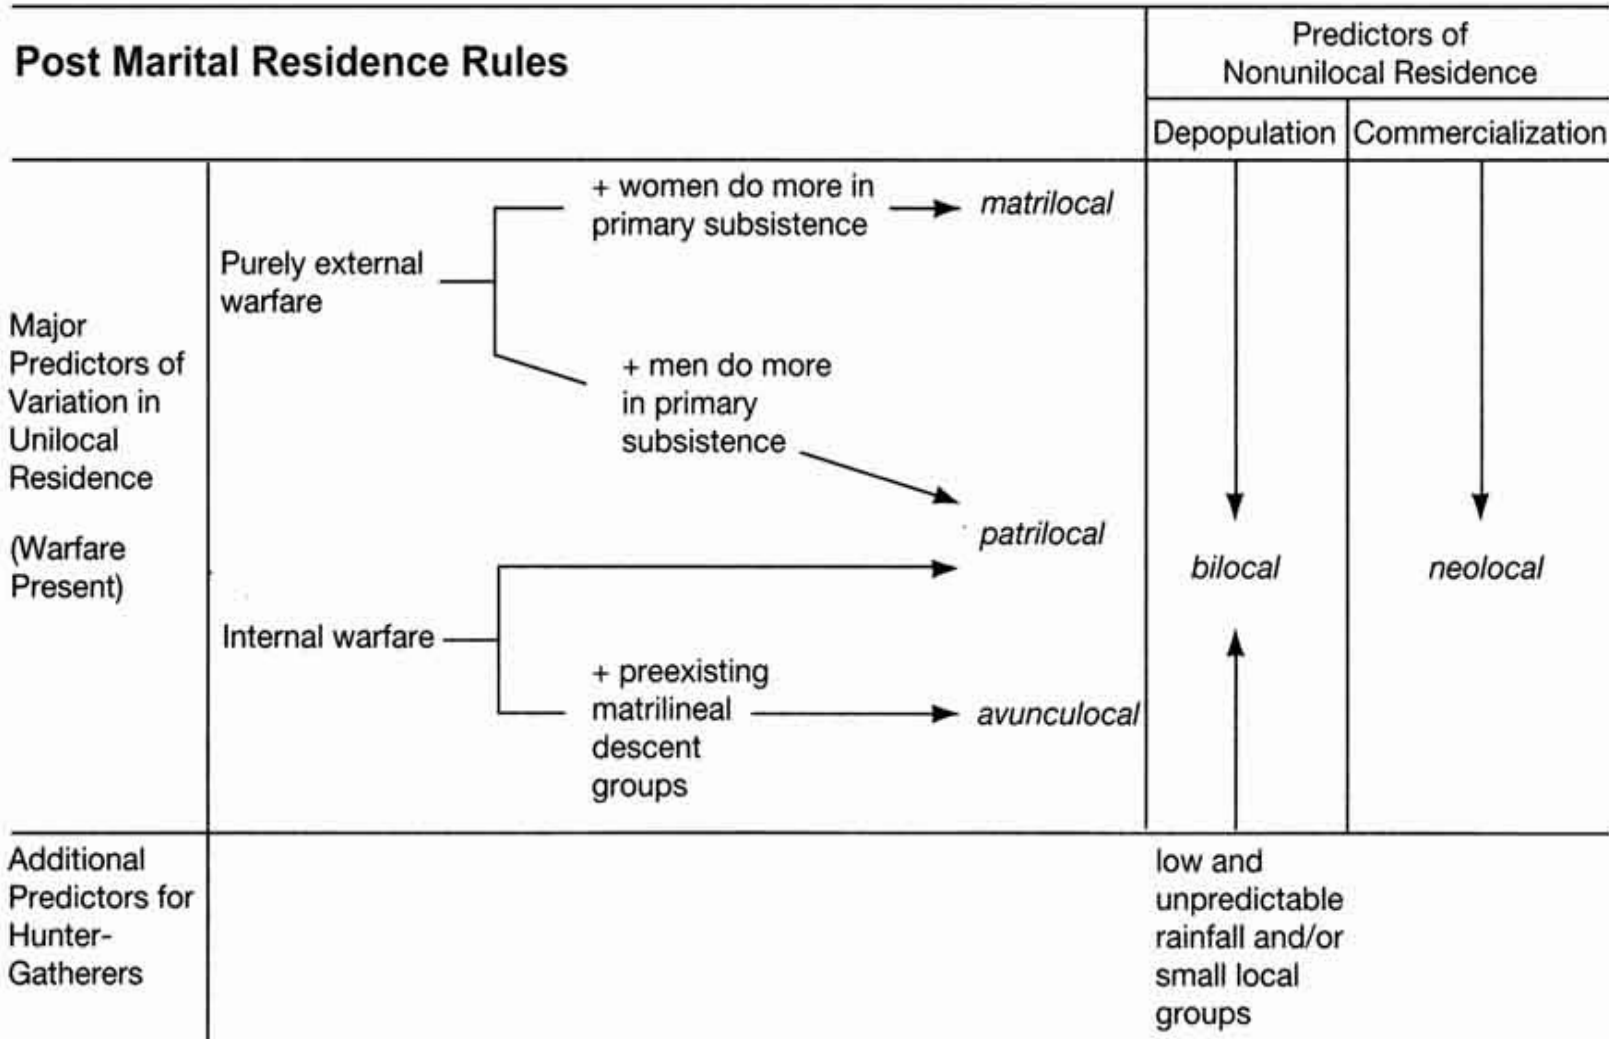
Post Marital Residence Rules

Predictors of Nonunilocal Residence

Depopulation

Commercialization

Major Predictors of Variation in Unilocal Residence

(Warfare Present)

Purely external warfare

+ women do more in primary subsistence

matrilocal

+ men do more in primary subsistence

patrilocal

Internal warfare

+ preexisting matrilineal descent groups

avunculocal

bilocal

neolocal

Additional Predictors for Hunter-Gatherers

low and unpredictable rainfall and/or small local groups